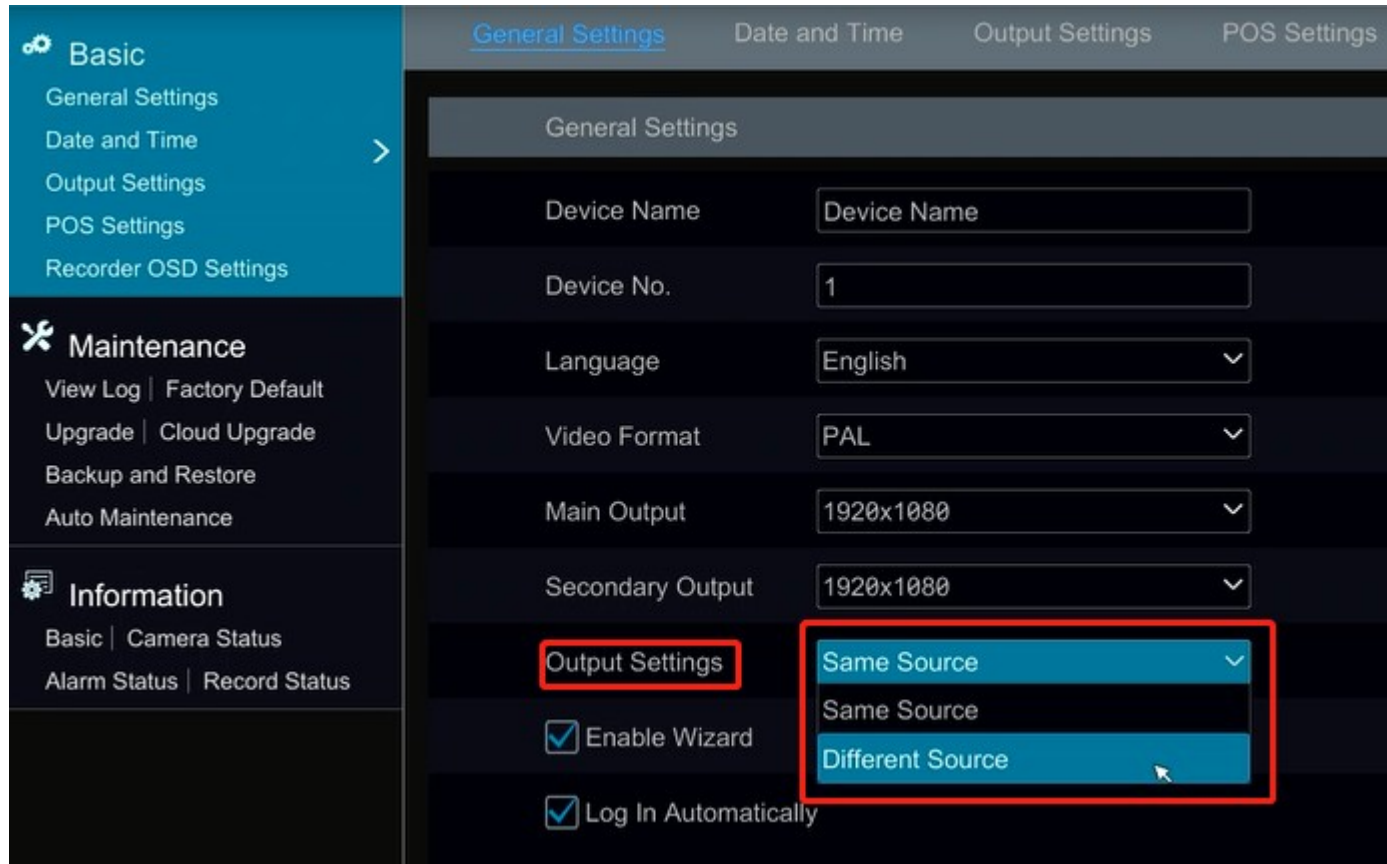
Basic
General Settings
Date and Time
Output Settings
POS Settings
Recorder OSD Settings

Maintenance
View Log | Factory Default
Upgrade | Cloud Upgrade
Backup and Restore
Auto Maintenance

Information
Basic | Camera Status
Alarm Status | Record Status

General Settings Date and Time Output Settings POS Settings

General Settings

| Device Name | Device Name |
|---|---|
| Device No. | 1 |
| Language | English |
| Video Format | PAL |
| Main Output | 1920x1080 |
| Secondary Output | 1920x1080 |
| Output Settings | Same Source |

Same Source
Different Source

Enable Wizard

Log In Automatically